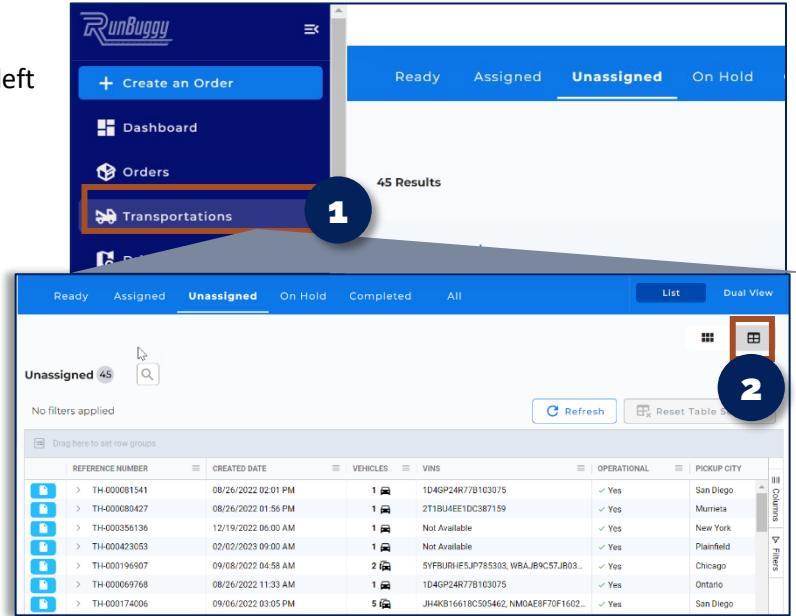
eft

RunBuggy

+ Create an Order

Dashboard

Orders

Transportations

Ready Assigned Unassigned On Hold

45 Results

1

Ready Assigned Unassigned On Hold Completed All

List Dual View

2

Unassigned 45

No filters applied

Refresh

Reset Table S

Drag here to set row groups

| | REFERENCE NUMBER | CREATED DATE | VEHICLES | VINS | OPERATIONAL | PICKUP CITY |
|---|---|---|---|---|---|---|
| | > TH-000081541 | 08/26/2022 02:01 PM | 1 | 1D4GP24R77B103075 | ✓ Yes | San Diego |
| | > TH-000080427 | 08/26/2022 01:56 PM | 1 | 2T1BU4EE1DC387159 | ✓ Yes | Murrieta |
| | > TH-000356136 | 12/19/2022 06:00 AM | 1 | Not Available | ✓ Yes | New York |
| | > TH-000423053 | 02/02/2023 09:00 AM | 1 | Not Available | ✓ Yes | Plainfield |
| | > TH-000196907 | 09/08/2022 04:58 AM | 2 | 5YFBURHE5JP785303, WBAJB9C57JB03... | ✓ Yes | Chicago |
| | > TH-000069768 | 08/26/2022 11:33 AM | 1 | 1D4GP24R77B103075 | ✓ Yes | Ontario |
| | > TH-000174006 | 09/06/2022 03:05 PM | 5 | JH4KB16618C505462, NM0AE8F70F1602... | ✓ Yes | San Diego |

Columns

Filters